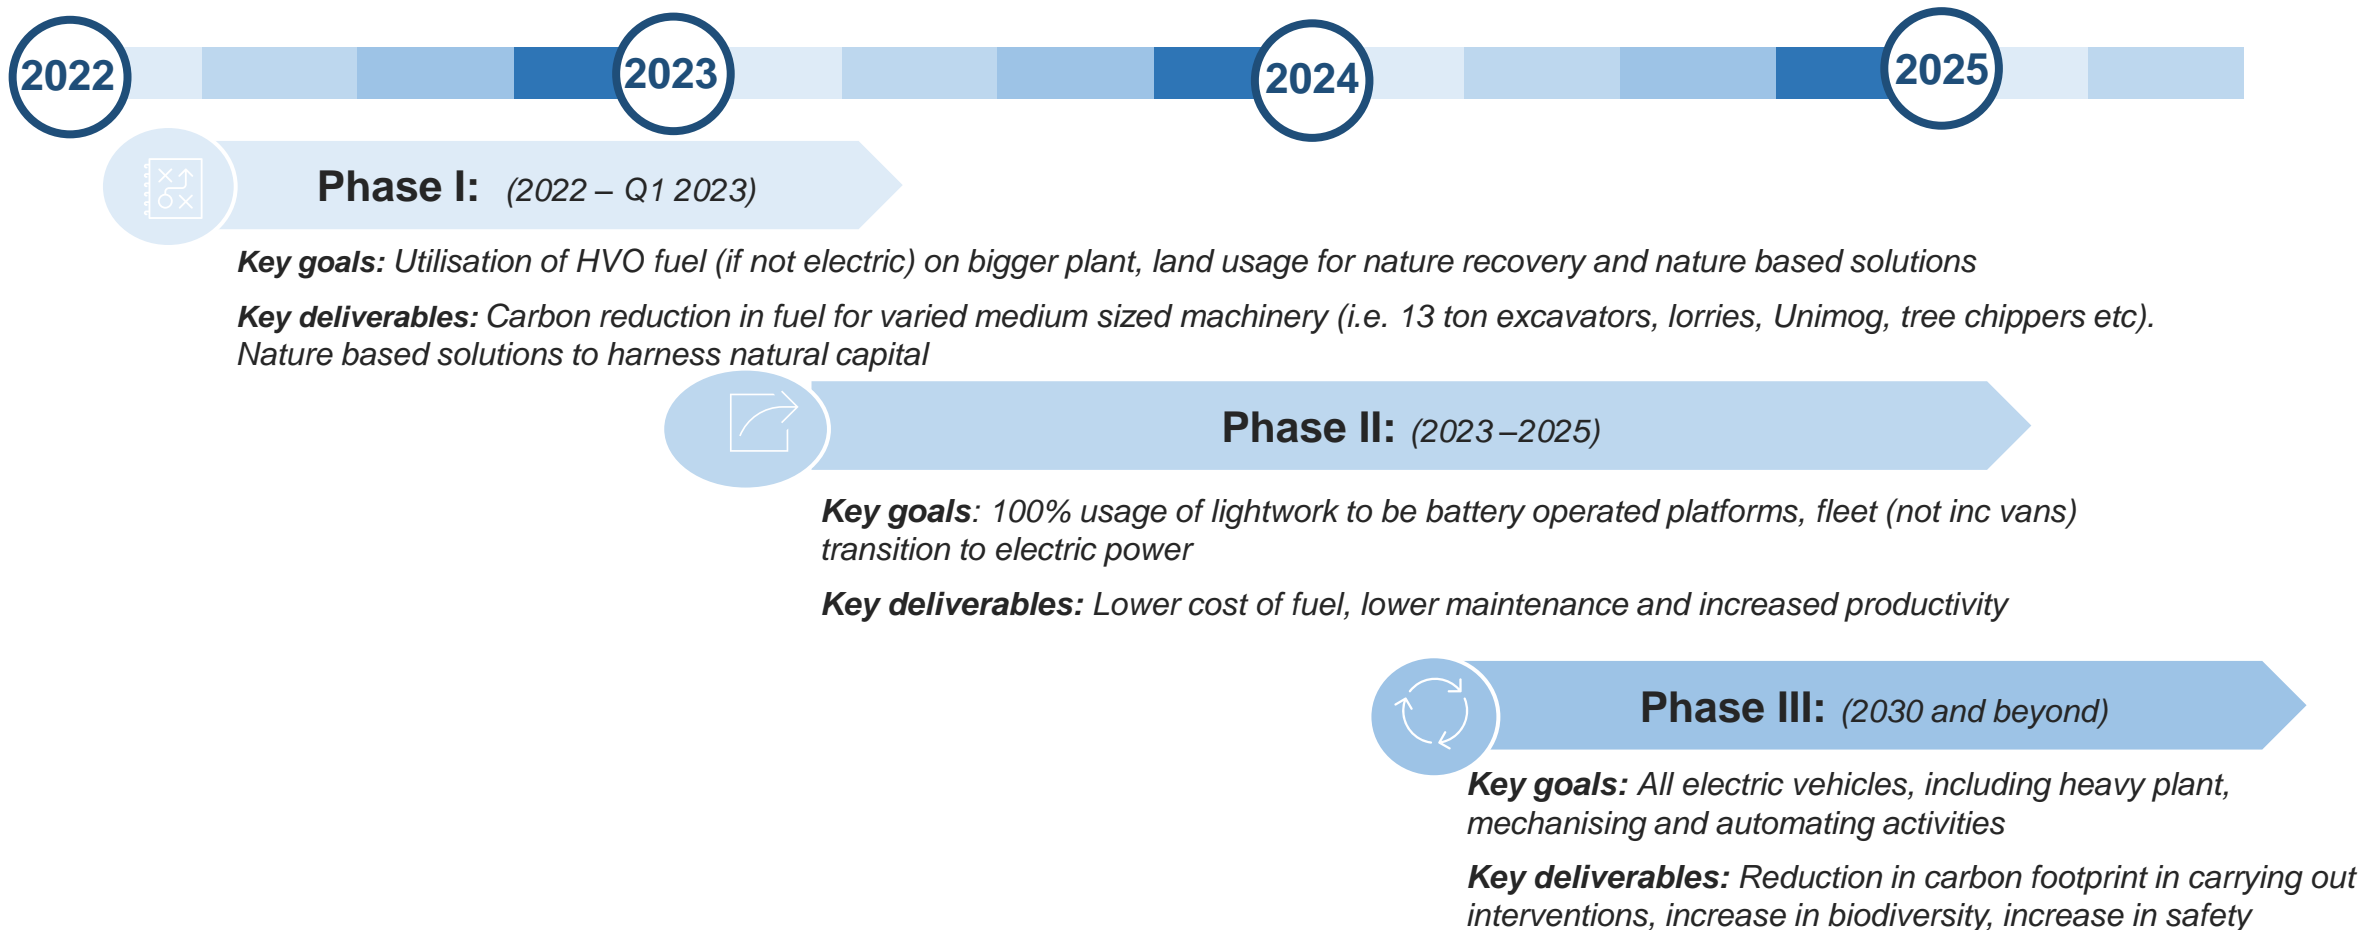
2022 2023 2024 2025

Phase I: (2022 – Q1 2023)

Key goals: Utilisation of HVO fuel (if not electric) on bigger plant, land usage for nature recovery and nature based solutions

Key deliverables: Carbon reduction in fuel for varied medium sized machinery (i.e. 13 ton excavators, lorries, Unimog, tree chippers etc). Nature based solutions to harness natural capital

Phase II: (2023 –2025)

Key goals: 100% usage of lightwork to be battery operated platforms, fleet (not inc vans) transition to electric power

Key deliverables: Lower cost of fuel, lower maintenance and increased productivity

Phase III: (2030 and beyond)

Key goals: All electric vehicles, including heavy plant, mechanising and automating activities

Key deliverables: Reduction in carbon footprint in carrying out interventions, increase in biodiversity, increase in safety